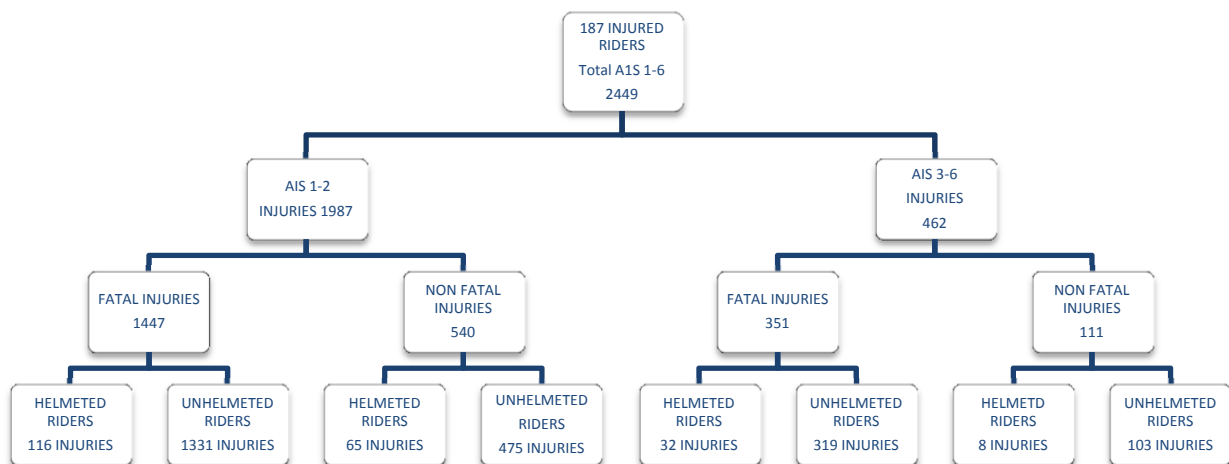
187 INJURED RIDERS
Total A1S 1-6
2449

AIS 1-2
INJURIES 1987

AIS 3-6
INJURIES
462

FATAL INJURIES
1447

NON FATAL INJURIES
540

FATAL INJURIES
351

NON FATAL INJURIES
111

HELMETED RIDERS
116 INJURIES

UNHELMETED RIDERS
1331 INJURIES

HELMETED RIDERS
65 INJURIES

UNHELMETED RIDERS
475 INJURIES

HELMETED RIDERS
32 INJURIES

UNHELMETED RIDERS
319 INJURIES

HELMETD RIDERS
8 INJURIES

UNHELMETED RIDERS
103 INJURIES